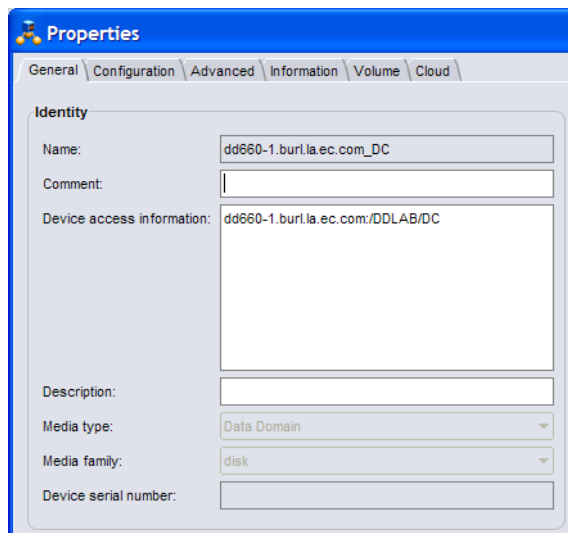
Properties

General | Configuration | Advanced | Information | Volume | Cloud

Identity

Name: dd660-1.burl.la.ec.com_DC

Comment:

Device access information: dd660-1.burl.la.ec.com:/DDLAB/DC

Description:

Media type: Data Domain

Media family: disk

Device serial number: